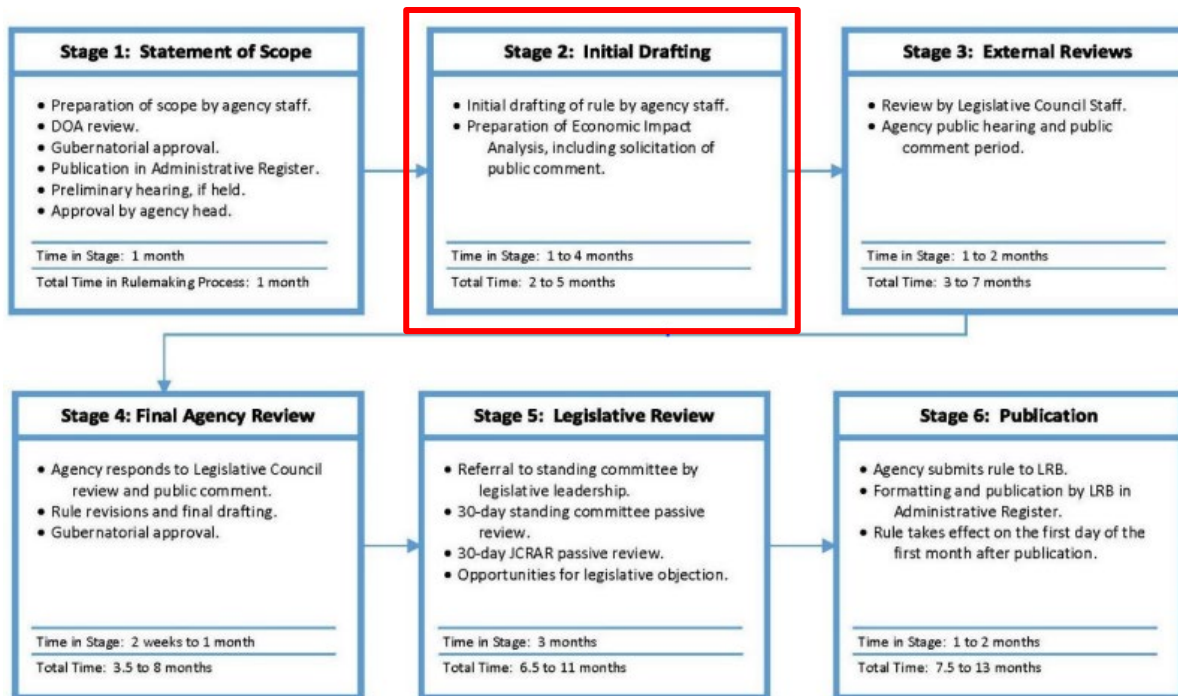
Stage 1: Statement of Scope

- Preparation of scope by agency staff.
- DOA review.
- Gubernatorial approval.
- Publication in Administrative Register.
- Preliminary hearing, if held.
- Approval by agency head.

Time in Stage: 1 month

Total Time in Rulemaking Process: 1 month

Stage 2: Initial Drafting

- Initial drafting of rule by agency staff.
- Preparation of Economic Impact Analysis, including solicitation of public comment.

Time in Stage: 1 to 4 months

Total Time: 2 to 5 months

Stage 3: External Reviews

- Review by Legislative Council Staff.
- Agency public hearing and public comment period.

Time in Stage: 1 to 2 months

Total Time: 3 to 7 months

Stage 4: Final Agency Review

- Agency responds to Legislative Council review and public comment.
- Rule revisions and final drafting.
- Gubernatorial approval.

Time in Stage: 2 weeks to 1 month

Total Time: 3.5 to 8 months

Stage 5: Legislative Review

- Referral to standing committee by legislative leadership.
- 30-day standing committee passive review.
- 30-day JCRAR passive review.
- Opportunities for legislative objection.

Time in Stage: 3 months

Total Time: 6.5 to 11 months

Stage 6: Publication

- Agency submits rule to LRB.
- Formatting and publication by LRB in Administrative Register.
- Rule takes effect on the first day of the first month after publication.

Time in Stage: 1 to 2 months

Total Time: 7.5 to 13 months